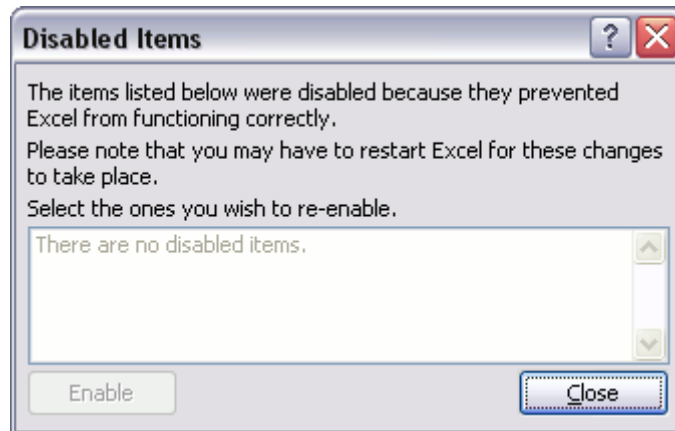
Disabled Items

?

The items listed below were disabled because they prevented Excel from functioning correctly.

Please note that you may have to restart Excel for these changes to take place.

Select the ones you wish to re-enable.

There are no disabled items.

Enable

Close